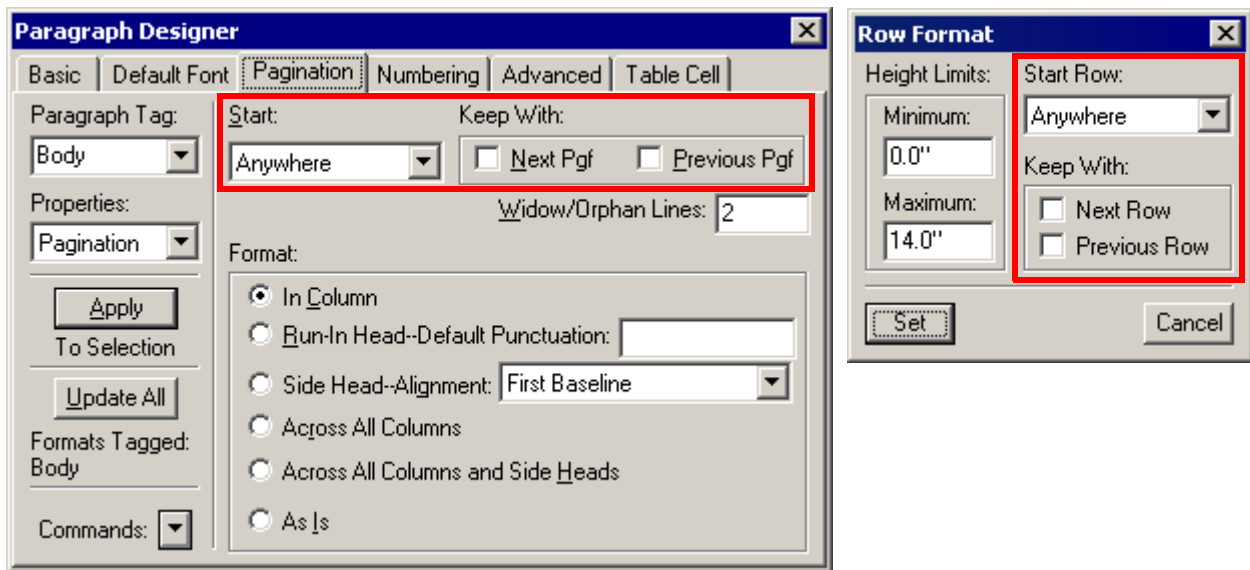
Paragraph Designer

Basic | Default Font | Pagination | Numbering | Advanced | Table Cell

Paragraph Tag:
Body

Properties:
Pagination

Apply
To Selection

Update All

Formats Tagged:
Body

Commands:

Start:
Anywhere

Keep With:
Next Pgf
Previous Pgf

Widow/Orphan Lines: 2

Format:
In Column
Run-In Head--Default Punctuation:
Side Head--Alignment: First Baseline
Across All Columns
Across All Columns and Side Heads
As Is

Row Format

Height Limits:
Minimum:
0.0"
Maximum:
14.0"

Start Row:
Anywhere

Keep With:
Next Row
Previous Row

Set
Cancel